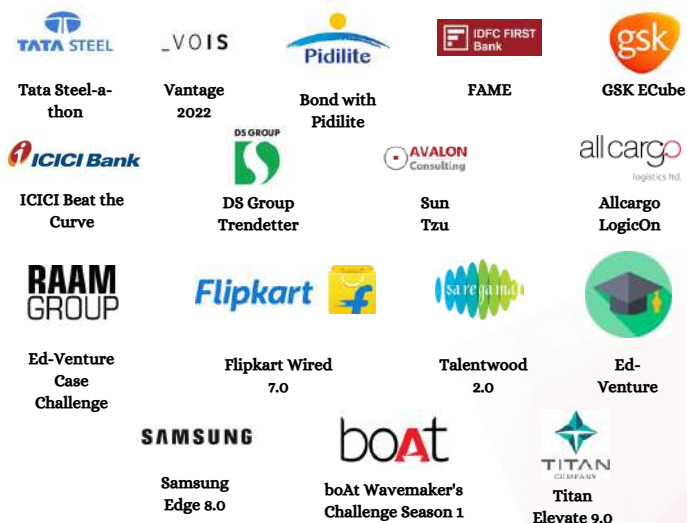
TATA STEEL
Tata Steel-a-thon

_VOIS
Vantage 2022

Pidilite
Bond with Pidilite

IDFC FIRST Bank
FAME

gsk
GSK ECube

ICICI Bank
ICICI Beat the Curve

DS GROUP
DS Group Trendetter

AVALON Consulting
Sun Tzu

allcargo logistics ltd.
Allcargo LogicOn

RAAM GROUP
Ed-Venture Case Challenge

Flipkart
Flipkart Wired 7.0

saregama
Talentwood 2.0

Ed-Venture

SAMSUNG
Samsung Edge 8.0

boAt
boAt Wavemaker's Challenge Season 1

TITAN COMPANY
Titan Elevate 9.0